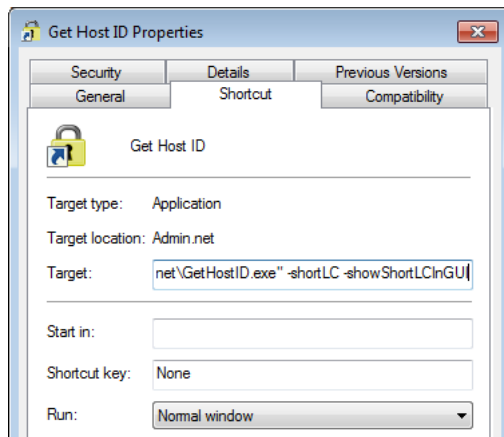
Get Host ID Properties

Security
Details
Previous Versions
General
Shortcut
Compatibility

Get Host ID

Target type: Application

Target location: Admin.net

Target: net\GetHostID.exe" -shortLC -showShortLCInGUI

Start in:

Shortcut key: None

Run: Normal window